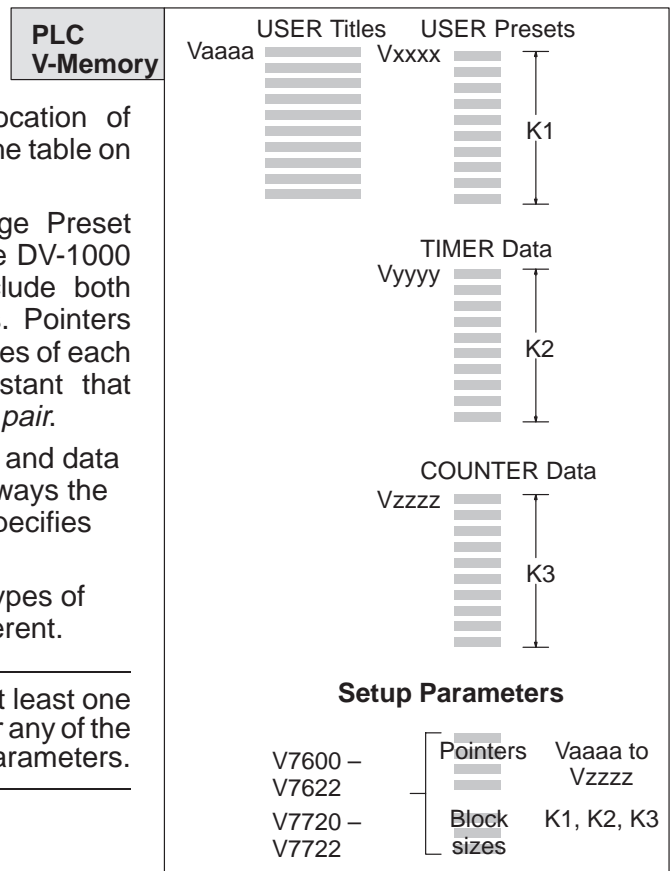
PLC V-Memory

ocation of he table on

ge Preset e DV-1000 lude both . Pointers es of each stant that pair.

and data ways the pecifies

ypes of erent.

t least one any of the arameters.

USER Titles USER Presets

Vaaaa

Vxxxx

K1

TIMER Data

Vyyyy

K2

COUNTER Data

Vzzzz

K3

Setup Parameters

V7600 – V7622

V7720 – V7722

Pointers

Block sizes

Vaaaa to Vzzzz

K1, K2, K3